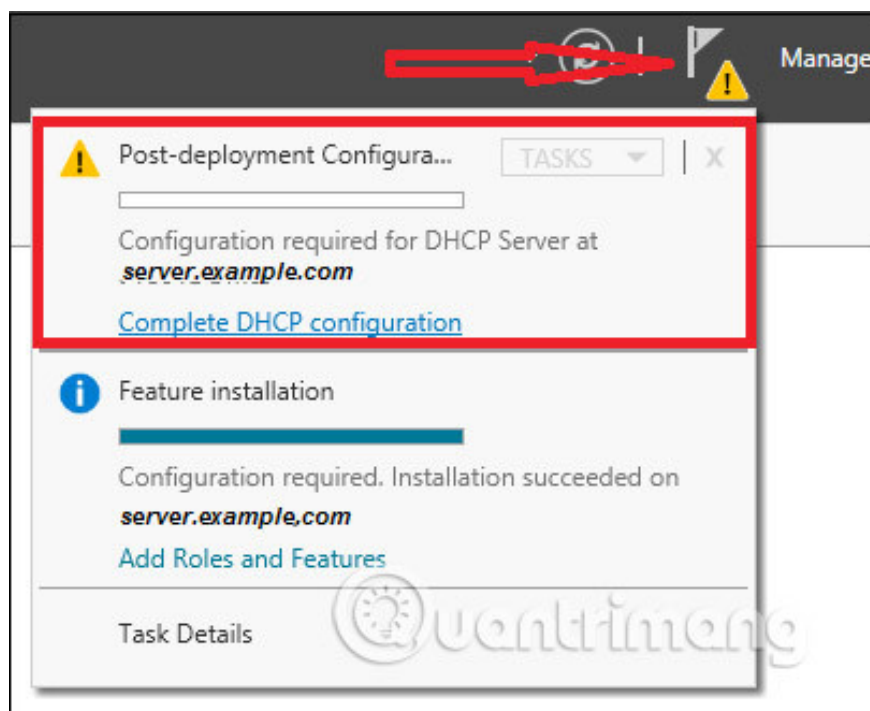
Manage

Post-deployment Configura...

TASKS

X

Configuration required for DHCP Server at server.example.com

Complete DHCP configuration

Feature installation

Configuration required. Installation succeeded on server.example.com

Add Roles and Features

Task Details

Quantrimang